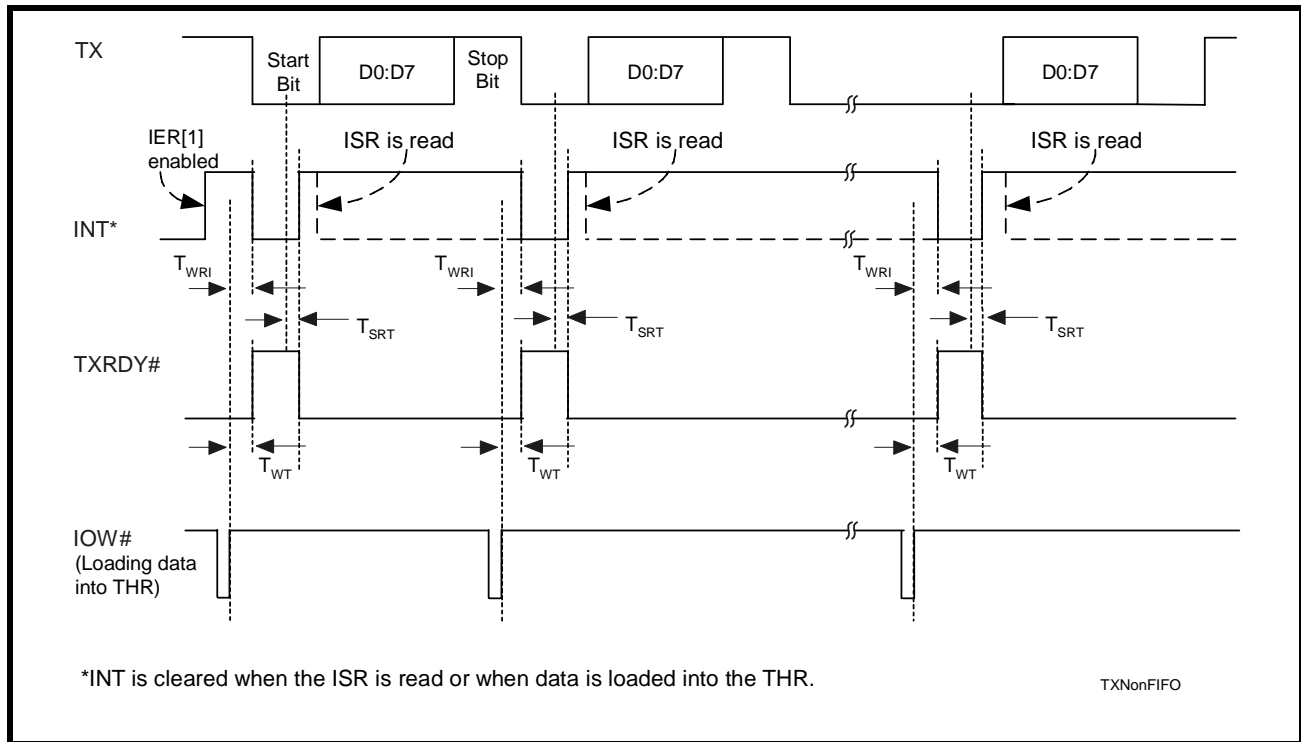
TX

Start Bit

D0:D7

Stop Bit

D0:D7

D0:D7

IER[1] enabled

ISR is read

ISR is read

ISR is read

INT*

$T_{WRI}$

$T_{WRI}$

$T_{WRI}$

$T_{SRT}$

$T_{SRT}$

$T_{SRT}$

TXRDY#

$T_{WT}$

$T_{WT}$

$T_{WT}$

IOW# (Loading data into THR)

*INT is cleared when the ISR is read or when data is loaded into the THR.

TXNonFIFO